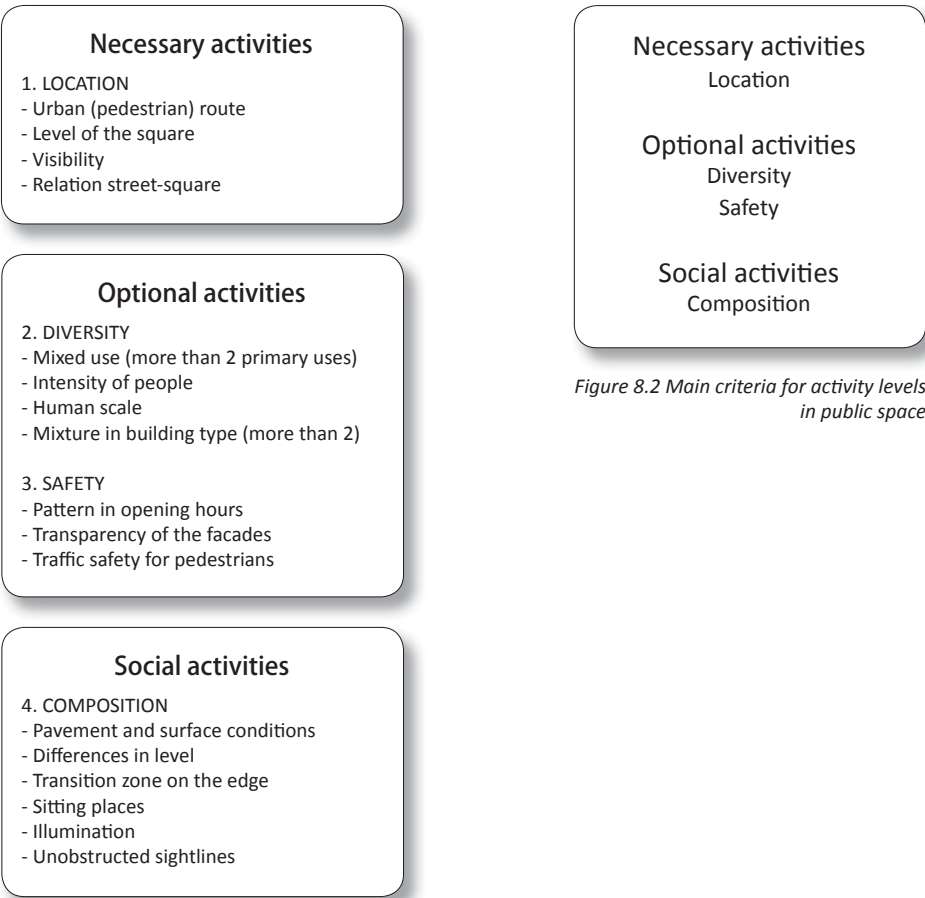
Necessary activities
1. LOCATION
- Urban (pedestrian) route
- Level of the square
- Visibility
- Relation street-square

Optional activities
2. DIVERSITY
- Mixed use (more than 2 primary uses)
- Intensity of people
- Human scale
- Mixture in building type (more than 2)

3. SAFETY
- Pattern in opening hours
- Transparency of the facades
- Traffic safety for pedestrians

Social activities
4. COMPOSITION
- Pavement and surface conditions
- Differences in level
- Transition zone on the edge
- Sitting places
- Illumination
- Unobstructed sightlines

Necessary activities
Location

Optional activities
Diversity
Safety

Social activities
Composition

Figure 8.2 Main criteria for activity levels in public space